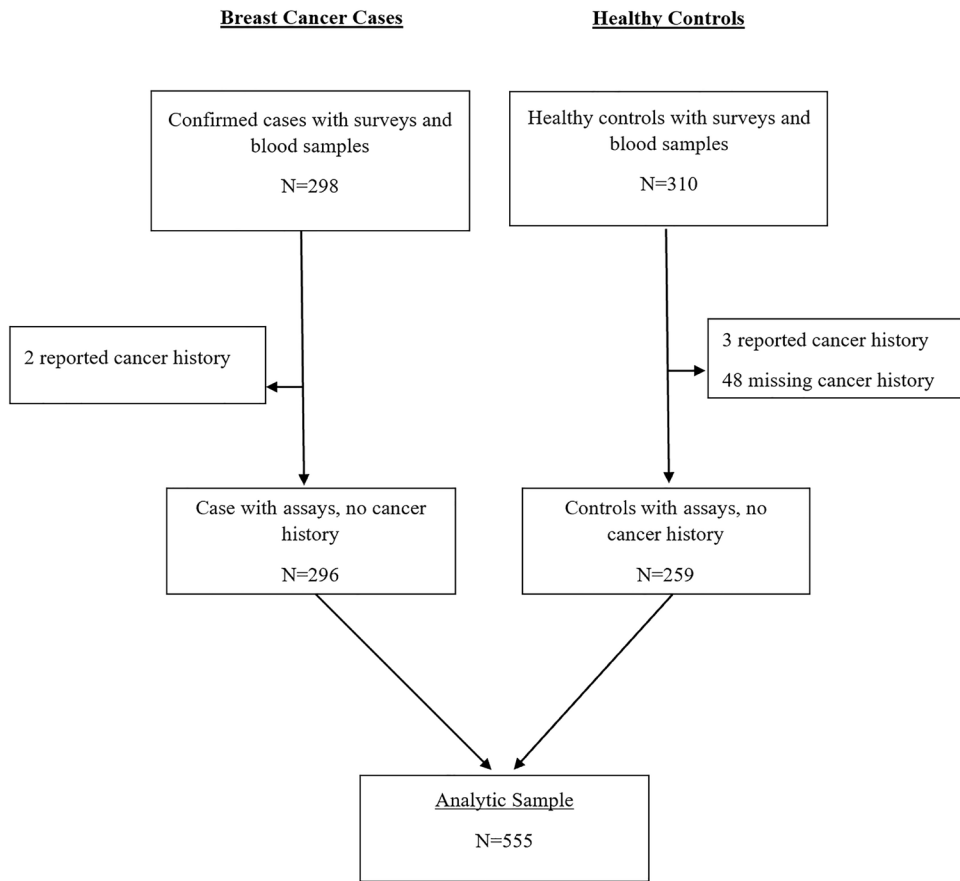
Breast Cancer Cases

Healthy Controls

Confirmed cases with surveys and blood samples

N=298

Healthy controls with surveys and blood samples

N=310

2 reported cancer history

3 reported cancer history

48 missing cancer history

Case with assays, no cancer history

N=296

Controls with assays, no cancer history

N=259

Analytic Sample

N=555